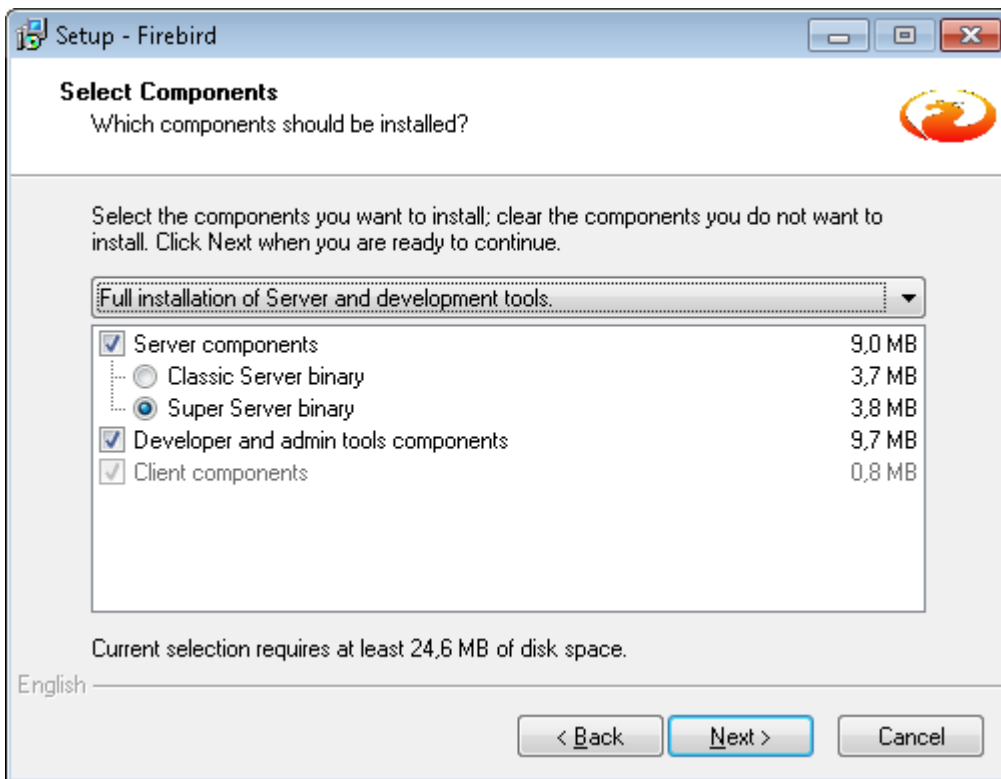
Setup - Firebird

Select Components
Which components should be installed?

Select the components you want to install; clear the components you do not want to install. Click Next when you are ready to continue.

Full installation of Server and development tools.

| | |
|---|---|
| Server components | 9,0 MB |
| Classic Server binary | 3,7 MB |
| Super Server binary | 3,8 MB |
| Developer and admin tools components | 9,7 MB |
| Client components | 0,8 MB |

Current selection requires at least 24,6 MB of disk space.

English

< Back   Next >   Cancel